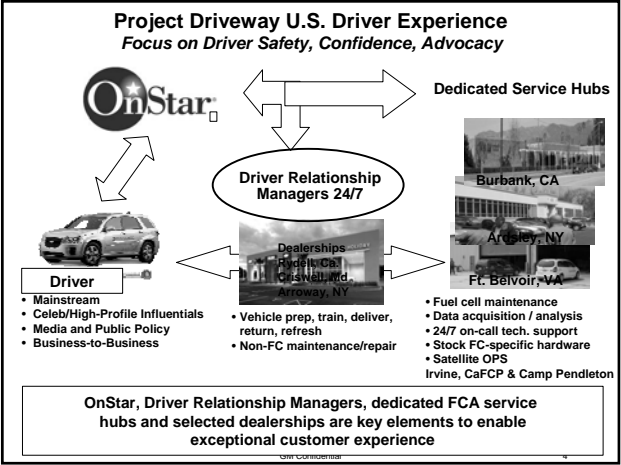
Project Driveway U.S. Driver Experience
Focus on Driver Safety, Confidence, Advocacy

OnStar

Dedicated Service Hubs

Driver Relationship Managers 24/7

Burbank, CA

Ardsley, NY

Ft. Belvoir, VA

Dealerships
Rydell, Ca
Criswell, Md
Arroway, NY

Driver
• Mainstream
• Celeb/High-Profile Influentials
• Media and Public Policy
• Business-to-Business

• Vehicle prep, train, deliver, return, refresh
• Non-FC maintenance/repair

• Fuel cell maintenance
• Data acquisition / analysis
• 24/7 on-call tech. support
• Stock FC-specific hardware
• Satellite OPS
Irvine, CaFCP & Camp Pendleton

OnStar, Driver Relationship Managers, dedicated FCA service hubs and selected dealerships are key elements to enable exceptional customer experience

GM Confidential

4